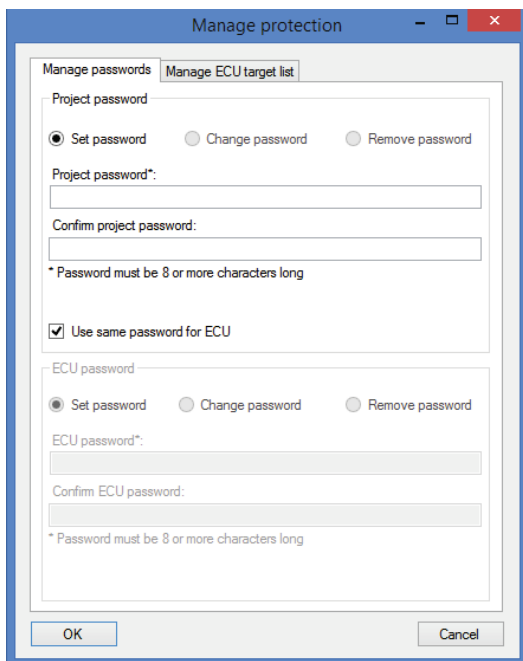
Manage protection

Manage passwords | Manage ECU target list

Project password

Set password | Change password | Remove password

Project password*:

Confirm project password:

* Password must be 8 or more characters long

Use same password for ECU

ECU password

Set password | Change password | Remove password

ECU password*:

Confirm ECU password:

* Password must be 8 or more characters long

OK | Cancel